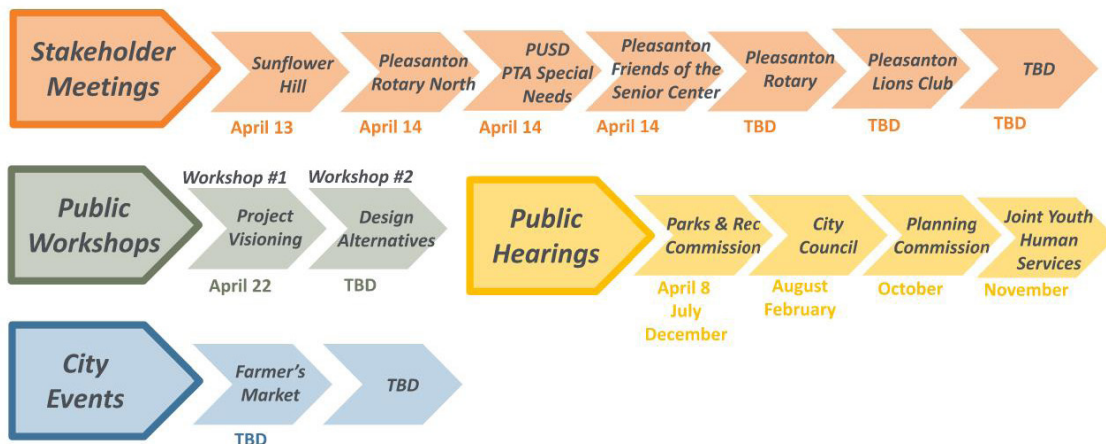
Stakeholder Meetings

Sunflower Hill
April 13

Pleasanton Rotary North
April 14

PUSD PTA Special Needs
April 14

Pleasanton Friends of the Senior Center
April 14

Pleasanton Rotary
TBD

Pleasanton Lions Club
TBD

TBD
TBD

Public Workshops

Workshop #1
Project Visioning
April 22

Workshop #2
Design Alternatives
TBD

Public Hearings

Parks & Rec Commission
April 8
July
December

City Council
August
February

Planning Commission
October

Joint Youth Human Services
November

City Events

Farmer's Market
TBD

TBD